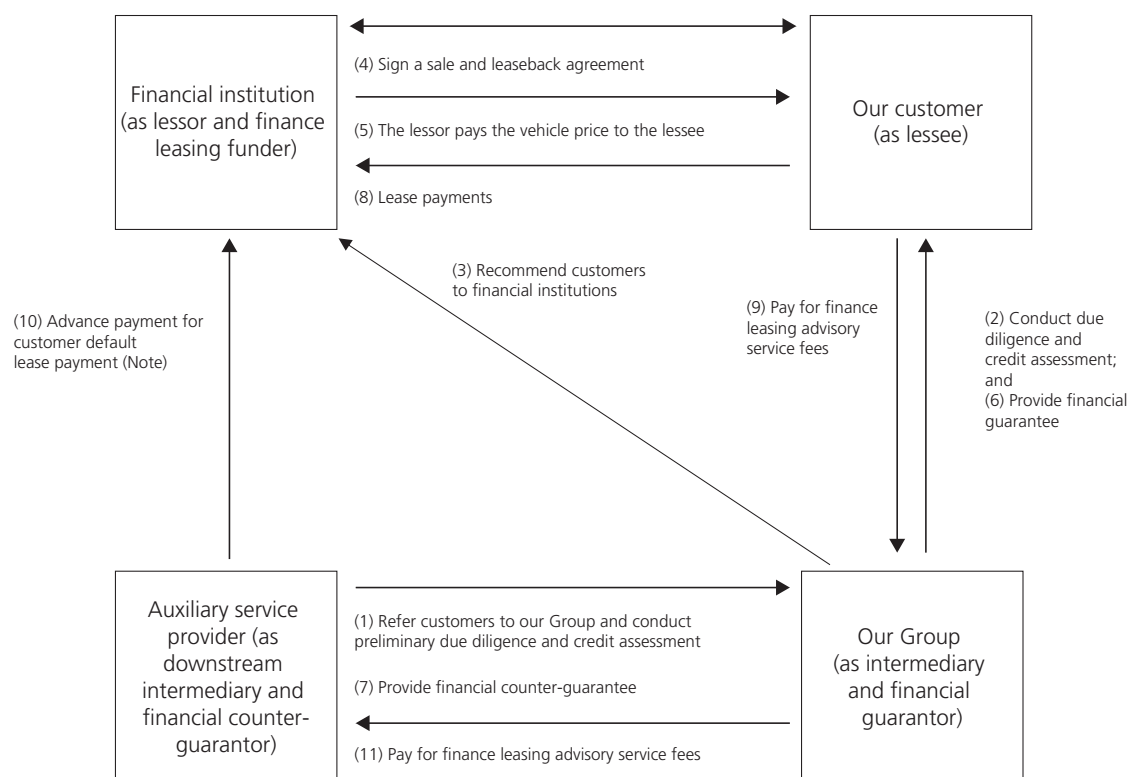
Financial institution (as lessor and finance leasing funder)

(4) Sign a sale and leaseback agreement

(5) The lessor pays the vehicle price to the lessee

(8) Lease payments

Our customer (as lessee)

(3) Recommend customers to financial institutions

(10) Advance payment for customer default lease payment (Note)

(9) Pay for finance leasing advisory service fees

(2) Conduct due diligence and credit assessment; and
(6) Provide financial guarantee

Auxiliary service provider (as downstream intermediary and financial counter-guarantor)

(1) Refer customers to our Group and conduct preliminary due diligence and credit assessment

(7) Provide financial counter-guarantee

(11) Pay for finance leasing advisory service fees

Our Group (as intermediary and financial guarantor)